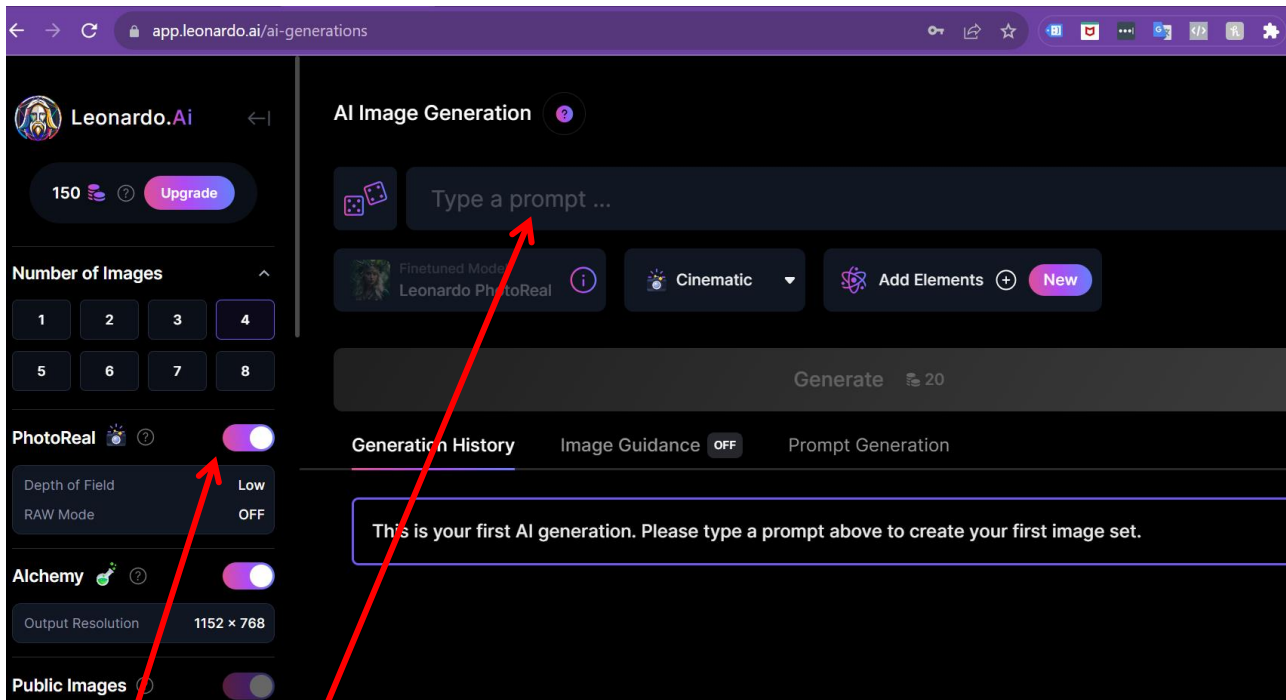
app.leonardo.ai/ai-generations

Leonardo.Ai

150 Upgrade

Number of Images

1 2 3 4
5 6 7 8

PhotoReal

Depth of Field Low
RAW Mode OFF

Alchemy

Output Resolution 1152 × 768

Public Images

AI Image Generation

Type a prompt ...

Finetuned Model
Leonardo PhotoReal

Cinematic

Add Elements New

Generate 20

Generation History Image Guidance OFF Prompt Generation

This is your first AI generation. Please type a prompt above to create your first image set.